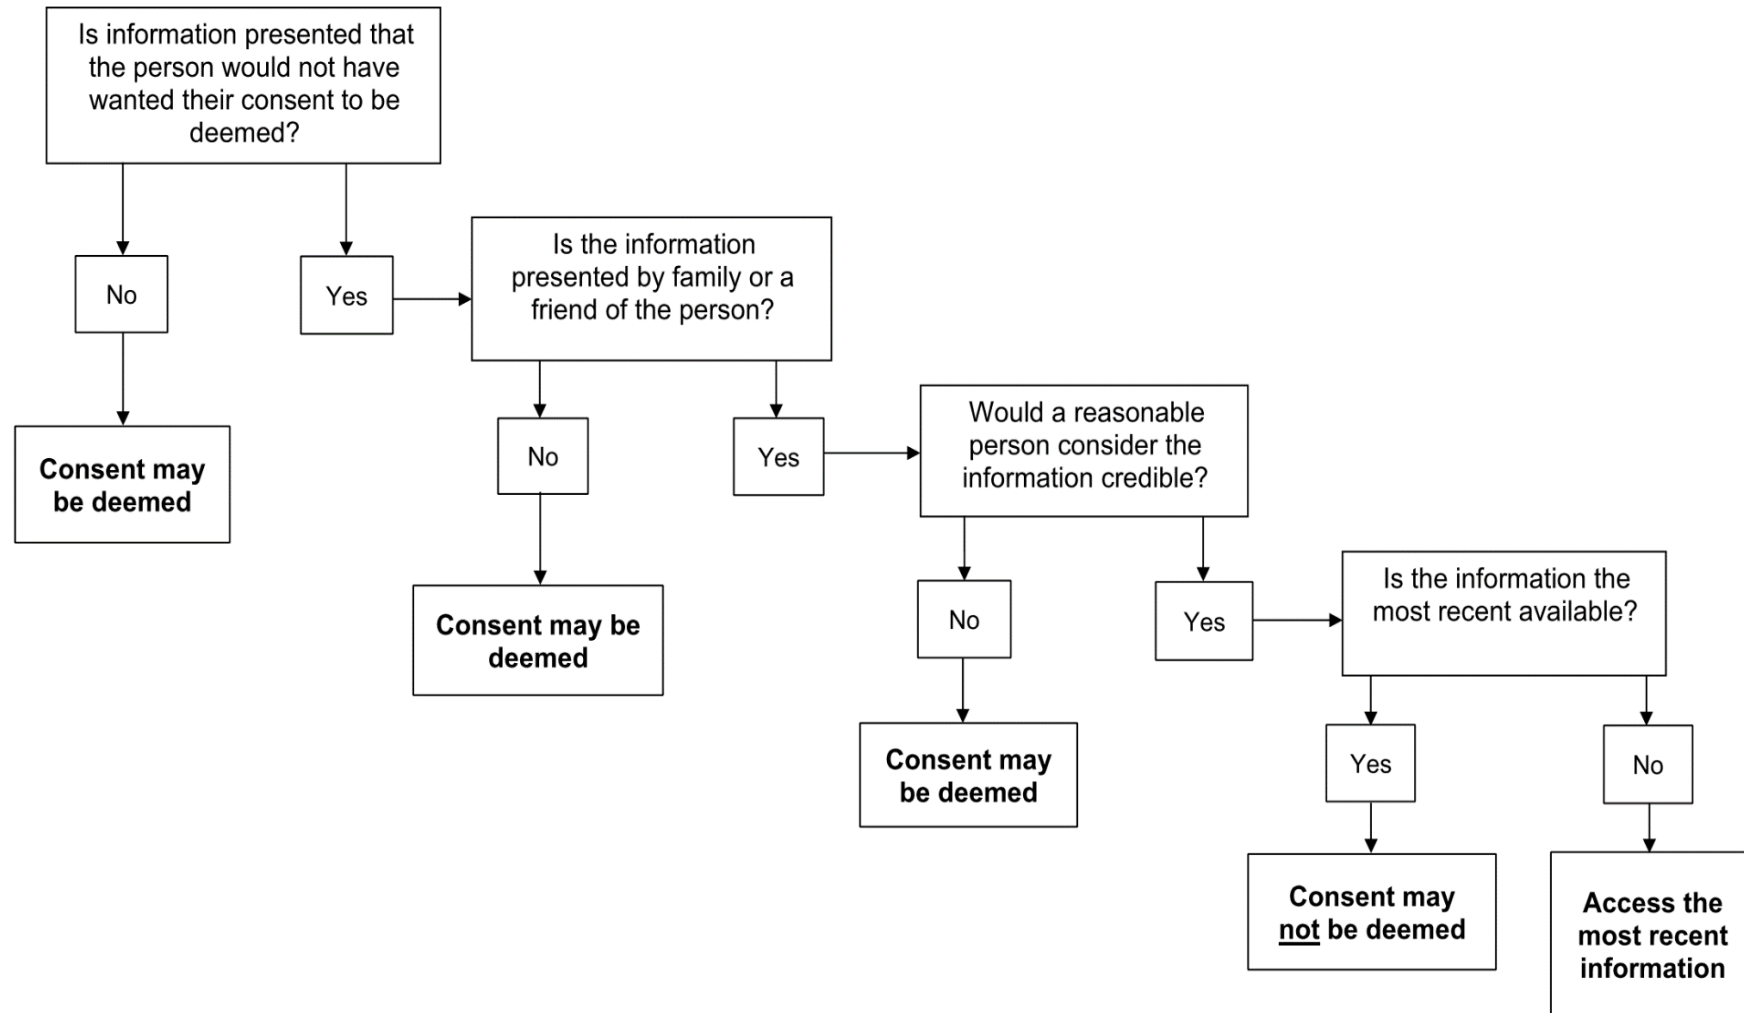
Is information presented that the person would not have wanted their consent to be deemed?

No

Yes

Consent may be deemed

Is the information presented by family or a friend of the person?

No

Yes

Consent may be deemed

Would a reasonable person consider the information credible?

No

Yes

Consent may be deemed

Is the information the most recent available?

Yes

No

Consent may not be deemed

Access the most recent information